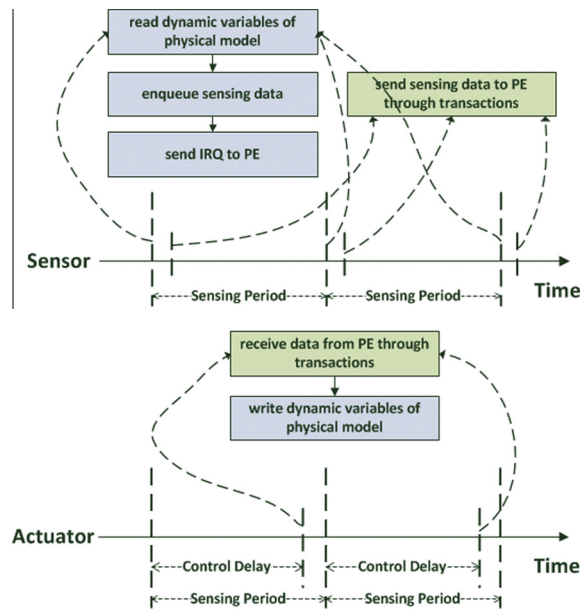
read dynamic variables of physical model

enqueue sensing data

send IRQ to PE

send sensing data to PE through transactions

Sensor

Sensing Period

Sensing Period

Time

receive data from PE through transactions

write dynamic variables of physical model

Actuator

Control Delay

Control Delay

Time

Sensing Period

Sensing Period